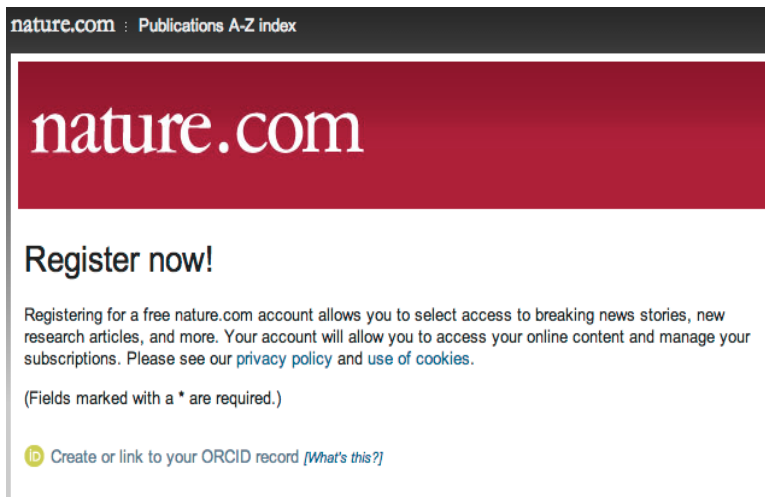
nature.com : Publications A-Z index

nature.com

Register now!

Registering for a free nature.com account allows you to select access to breaking news stories, new research articles, and more. Your account will allow you to access your online content and manage your subscriptions. Please see our privacy policy and use of cookies.

(Fields marked with a * are required.)

iD Create or link to your ORCID record [What's this?]